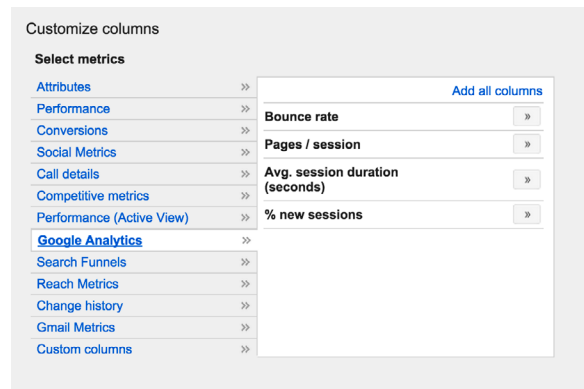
Customize columns

Select metrics

Attributes »
Performance »
Conversions »
Social Metrics »
Call details »
Competitive metrics »
Performance (Active View) »
Google Analytics »
Search Funnels »
Reach Metrics »
Change history »
Gmail Metrics »
Custom columns »

Add all columns

Bounce rate »
Pages / session »
Avg. session duration (seconds) »
% new sessions »